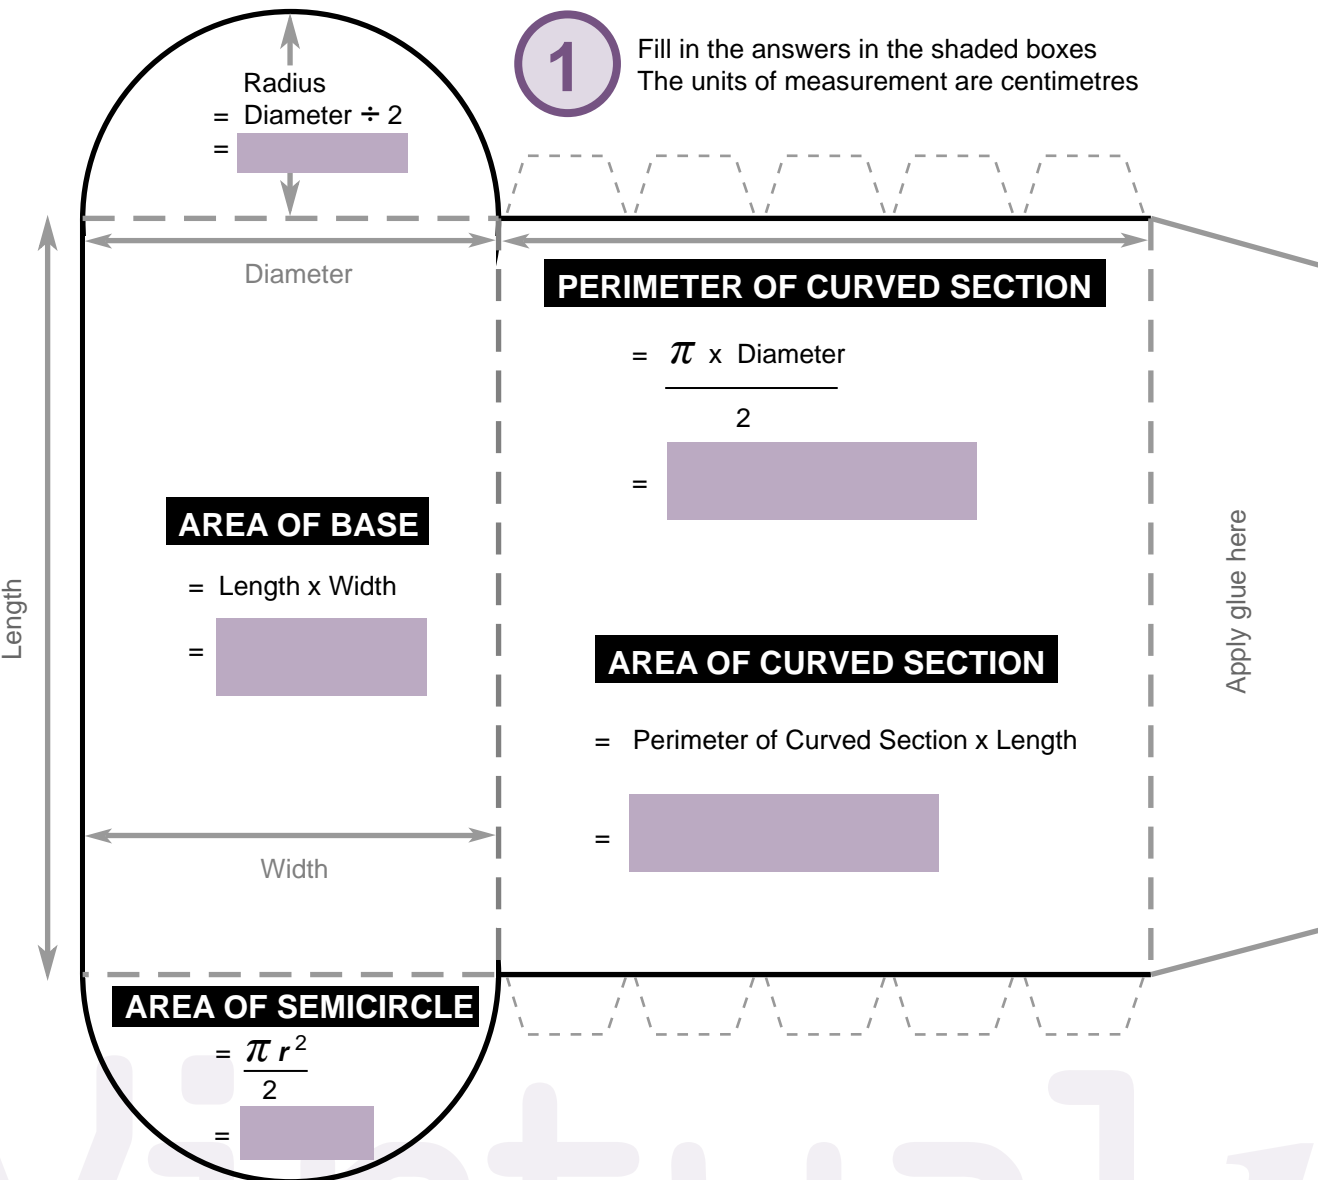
Radius
= Diameter ÷ 2
=

1

Fill in the answers in the shaded boxes
The units of measurement are centimetres

Diameter

PERIMETER OF CURVED SECTION

= $\frac{\pi \text{ x Diameter}}{2}$

=

Length

AREA OF BASE

= Length x Width

=

AREA OF CURVED SECTION

= Perimeter of Curved Section x Length

=

Apply glue here

Width

AREA OF SEMICIRCLE

= $\frac{\pi r^2}{2}$

=